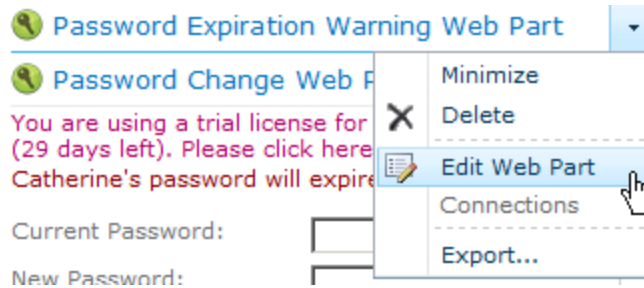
Password Expiration Warning Web Part

Password Change Web P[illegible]

You are using a trial license for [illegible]
(29 days left). Please click here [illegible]
Catherine's password will expire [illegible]

Current Password:

New Password:

Minimize

Delete

Edit Web Part

Connections

Export...